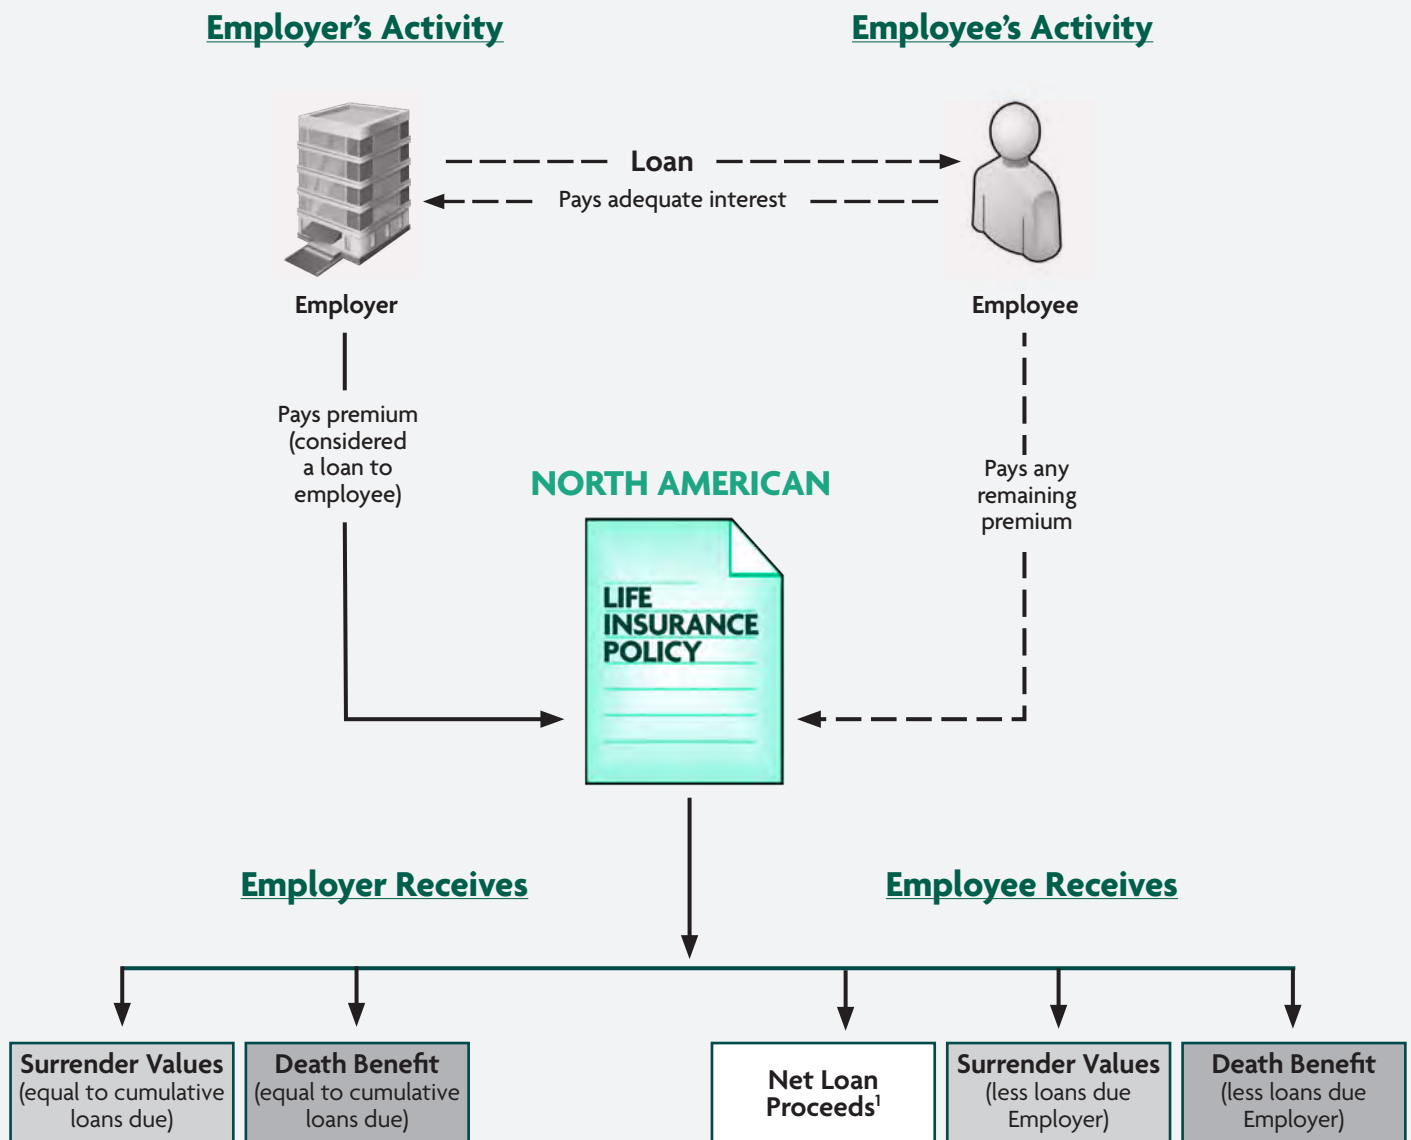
Employer's Activity

Employee's Activity

Loan

Pays adequate interest

Employer

Employee

Pays premium (considered a loan to employee)

Pays any remaining premium

NORTH AMERICAN

LIFE INSURANCE POLICY

Employer Receives

Employee Receives

Surrender Values (equal to cumulative loans due)

Death Benefit (equal to cumulative loans due)

Net Loan Proceeds$^1$

Surrender Values (less loans due Employer)

Death Benefit (less loans due Employer)